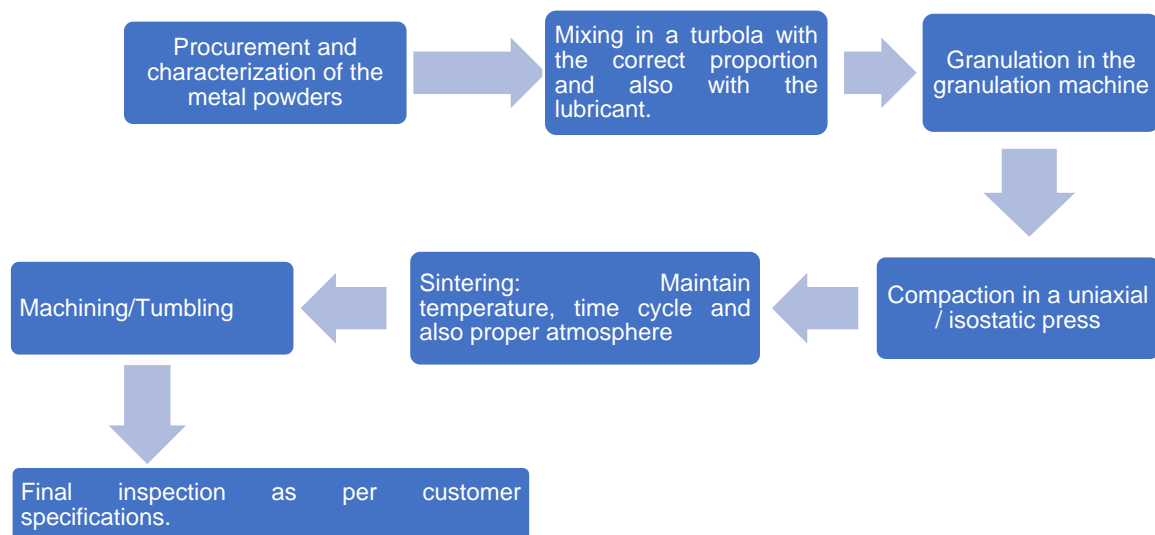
Procurement and characterization of the metal powders

Mixing in a turbola with the correct proportion and also with the lubricant.

Granulation in the granulation machine

Compaction in a uniaxial / isostatic press

Sintering: Maintain temperature, time cycle and also proper atmosphere

Machining/Tumbling

Final inspection as per customer specifications.